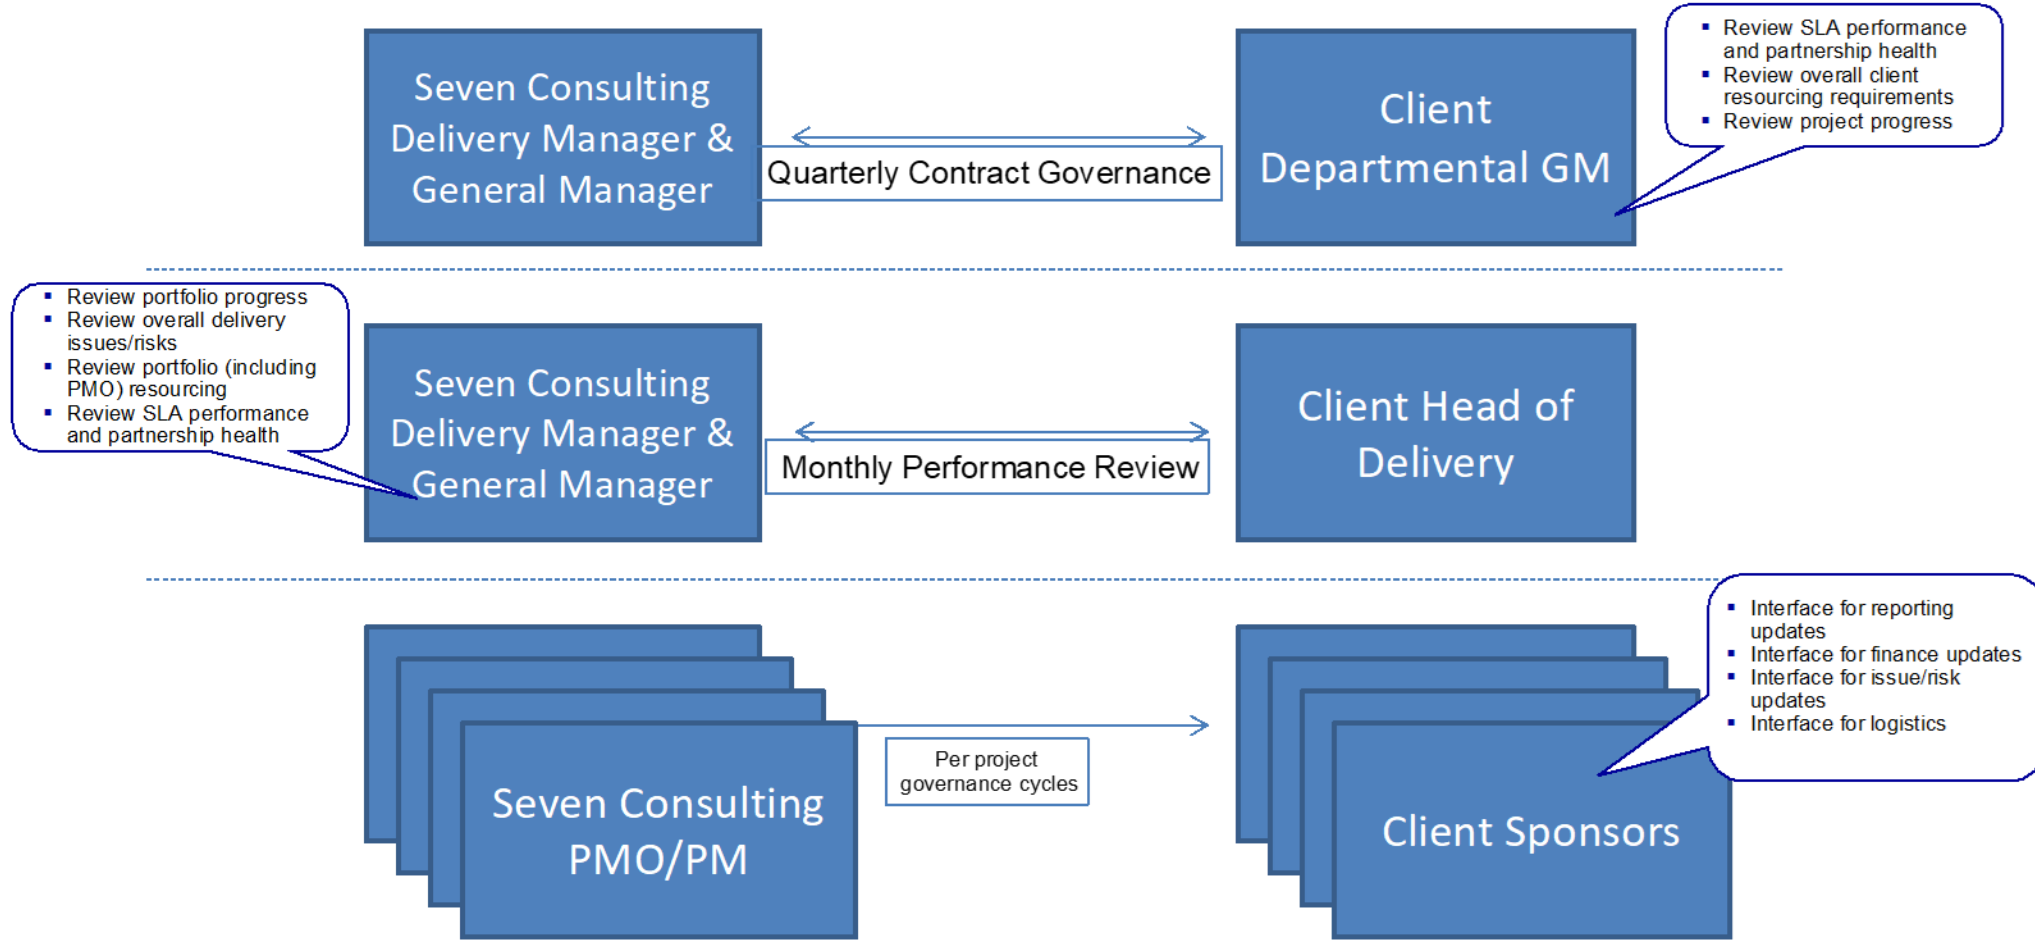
Seven Consulting Delivery Manager & General Manager

Quarterly Contract Governance

Client Departmental GM

- Review SLA performance and partnership health
- Review overall client resourcing requirements
- Review project progress

- Review portfolio progress
- Review overall delivery issues/risks
- Review portfolio (including PMO) resourcing
- Review SLA performance and partnership health

Seven Consulting Delivery Manager & General Manager

Monthly Performance Review

Client Head of Delivery

Seven Consulting PMO/PM

Per project governance cycles

Client Sponsors

- Interface for reporting updates
- Interface for finance updates
- Interface for issue/risk updates
- Interface for logistics